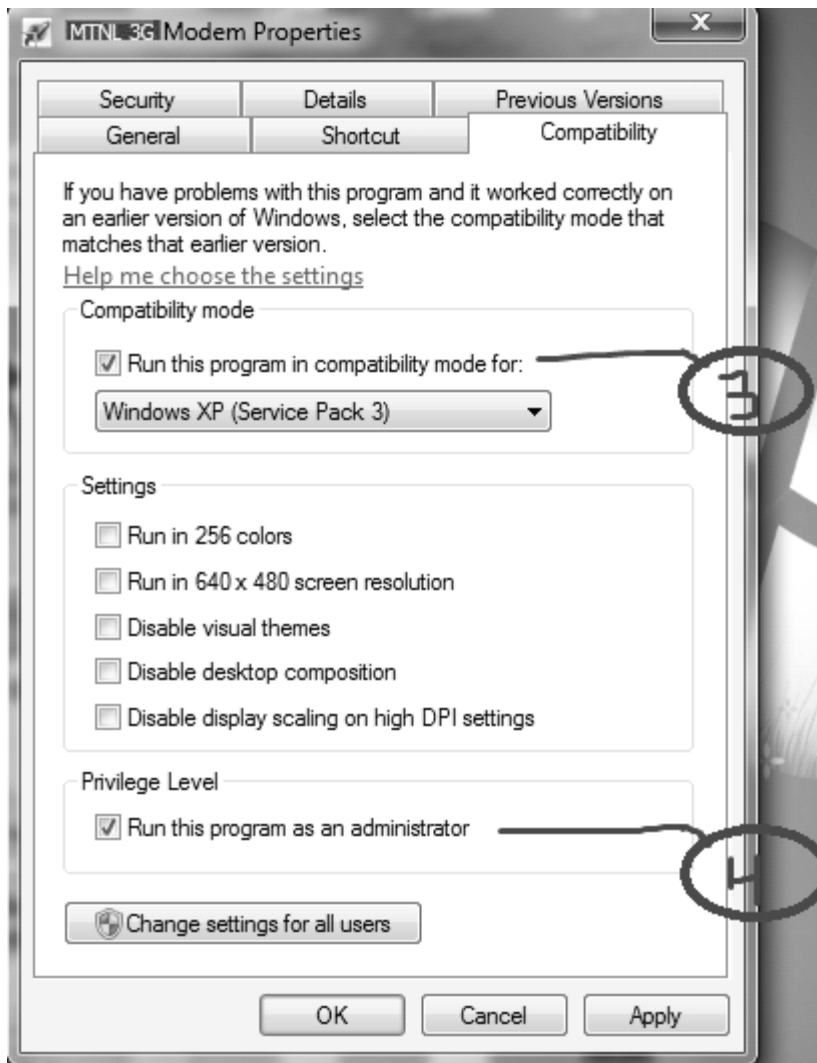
MTNL 3G Modem Properties

x

Security | Details | Previous Versions
General | Shortcut | Compatibility

If you have problems with this program and it worked correctly on an earlier version of Windows, select the compatibility mode that matches that earlier version.

Help me choose the settings

Compatibility mode

Run this program in compatibility mode for:

Windows XP (Service Pack 3)

3

Settings

Run in 256 colors

Run in 640 x 480 screen resolution

Disable visual themes

Disable desktop composition

Disable display scaling on high DPI settings

Privilege Level

Run this program as an administrator

4

Change settings for all users

OK | Cancel | Apply